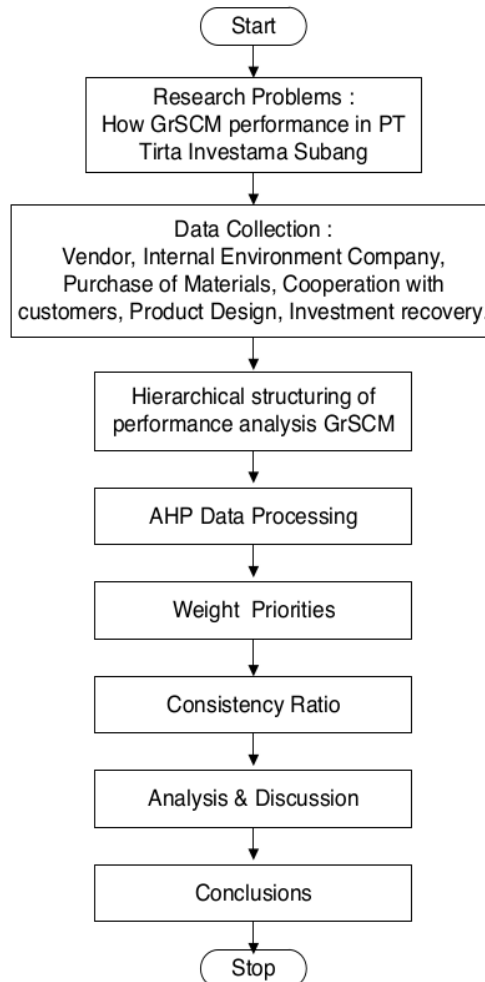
Start

Research Problems :
How GrSCM performance in PT Tirta Investama Subang

Data Collection :
Vendor, Internal Environment Company, Purchase of Materials, Cooperation with customers, Product Design, Investment recovery

Hierarchical structuring of performance analysis GrSCM

AHP Data Processing

Weight Priorities

Consistency Ratio

Analysis & Discussion

Conclusions

Stop